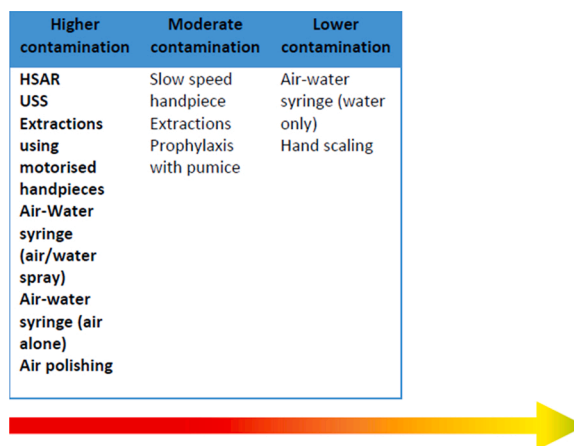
| Higher contamination | Moderate contamination | Lower contamination |
|---|---|---|
| HSAR<br>USS<br>Extractions using motorised handpieces<br>Air-Water syringe (air/water spray)<br>Air-water syringe (air alone)<br>Air polishing | Slow speed handpiece<br>Extractions<br>Prophylaxis with pumice | Air-water syringe (water only)<br>Hand scaling |